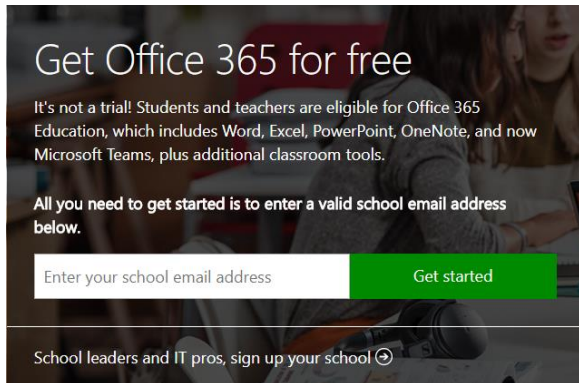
Get Office 365 for free

It's not a trial! Students and teachers are eligible for Office 365 Education, which includes Word, Excel, PowerPoint, OneNote, and now Microsoft Teams, plus additional classroom tools.

All you need to get started is to enter a valid school email address below.

Enter your school email address

Get started

School leaders and IT pros, sign up your school